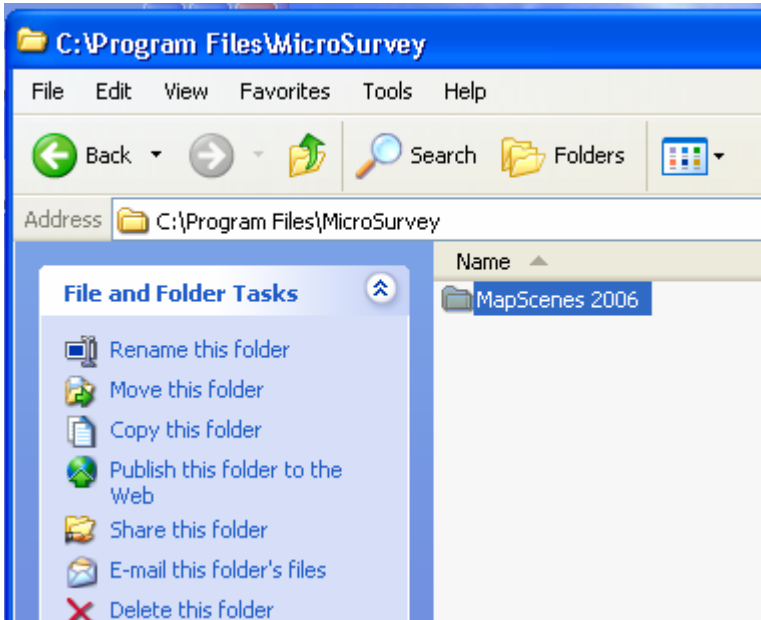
C:\Program Files\MicroSurvey

File Edit View Favorites Tools Help

Back Search Folders

Address C:\Program Files\MicroSurvey

File and Folder Tasks

Rename this folder
Move this folder
Copy this folder
Publish this folder to the Web
Share this folder
E-mail this folder's files
Delete this folder

Name

MapScenes 2006